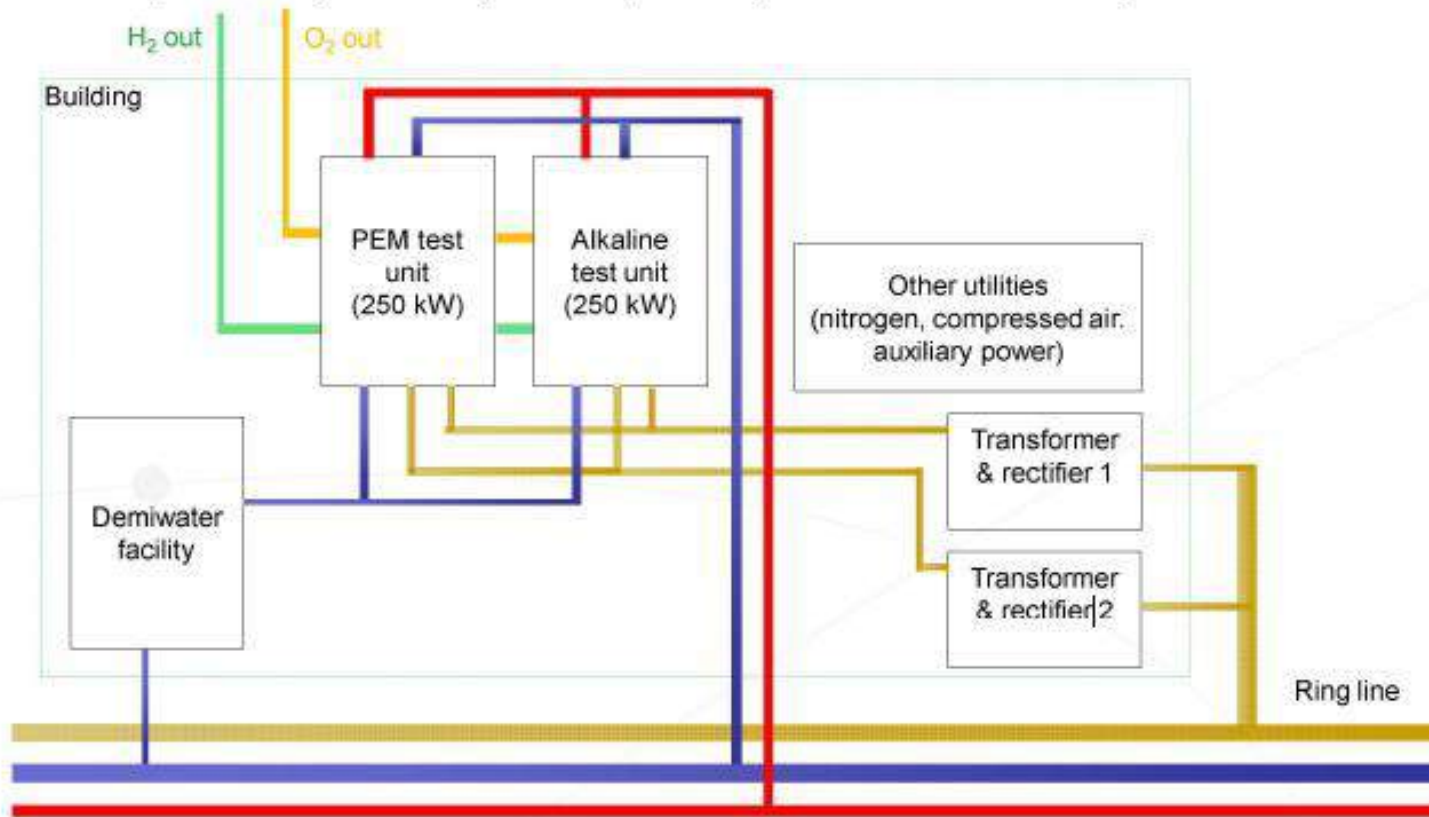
$H_2$ out

$O_2$ out

Building

PEM test unit (250 kW)

Alkaline test unit (250 kW)

Other utilities (nitrogen, compressed air. auxiliary power)

Transformer & rectifier 1

Demiwater facility

Transformer & rectifier 2

Ring line